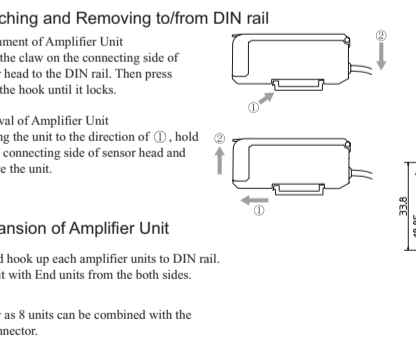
ching and Removing to/from DIN rail

ument of Amplifier Unit
the claw on the connecting side of
head to the DIN rail. Then press
the hook until it locks.

val of Amplifier Unit
ng the unit to the direction of ①, hold
connecting side of sensor head and
e the unit.

ansion of Amplifier Unit

d hook up each amplifier units to DIN rail.
it with End units from the both sides.

as 8 units can be combined with the
nector.

②
①
②
①
33.8
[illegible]